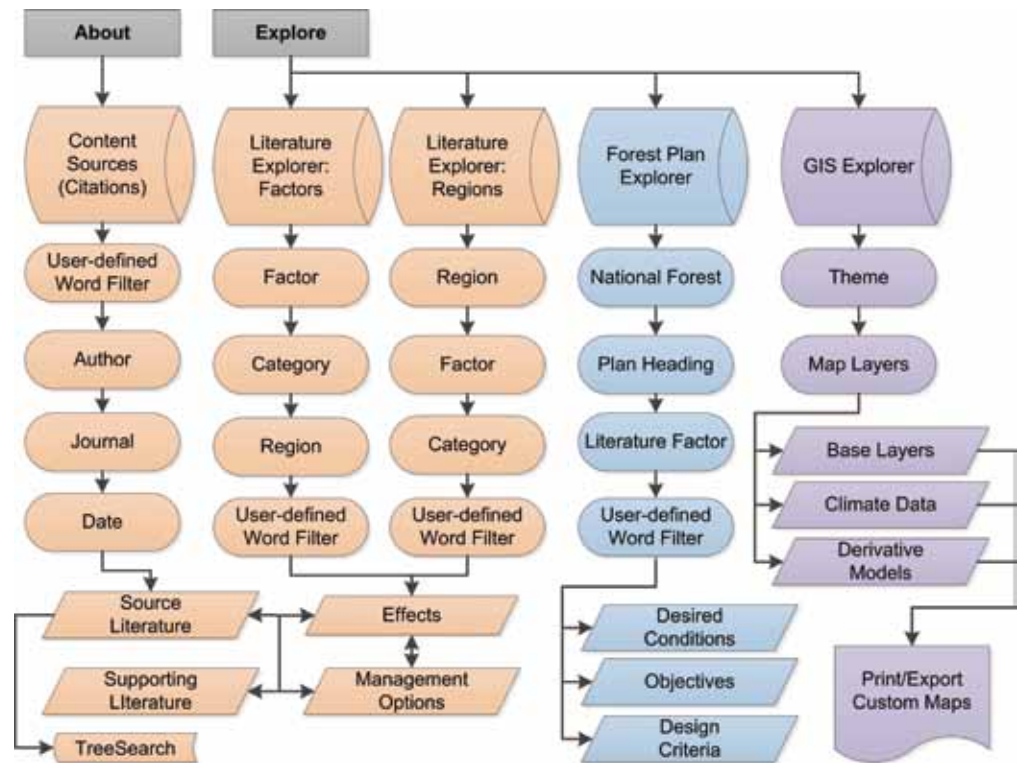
About

Explore

Content Sources (Citations)

User-defined Word Filter

Author

Journal

Date

Literature Explorer: Factors

Factor

Category

Region

User-defined Word Filter

Literature Explorer: Regions

Region

Factor

Category

User-defined Word Filter

Forest Plan Explorer

National Forest

Plan Heading

Literature Factor

User-defined Word Filter

GIS Explorer

Theme

Map Layers

Base Layers

Climate Data

Derivative Models

Source Literature

Supporting LIterature

TreeSearch

Effects

Management Options

Desired Conditions

Objectives

Design Criteria

Print/Export Custom Maps